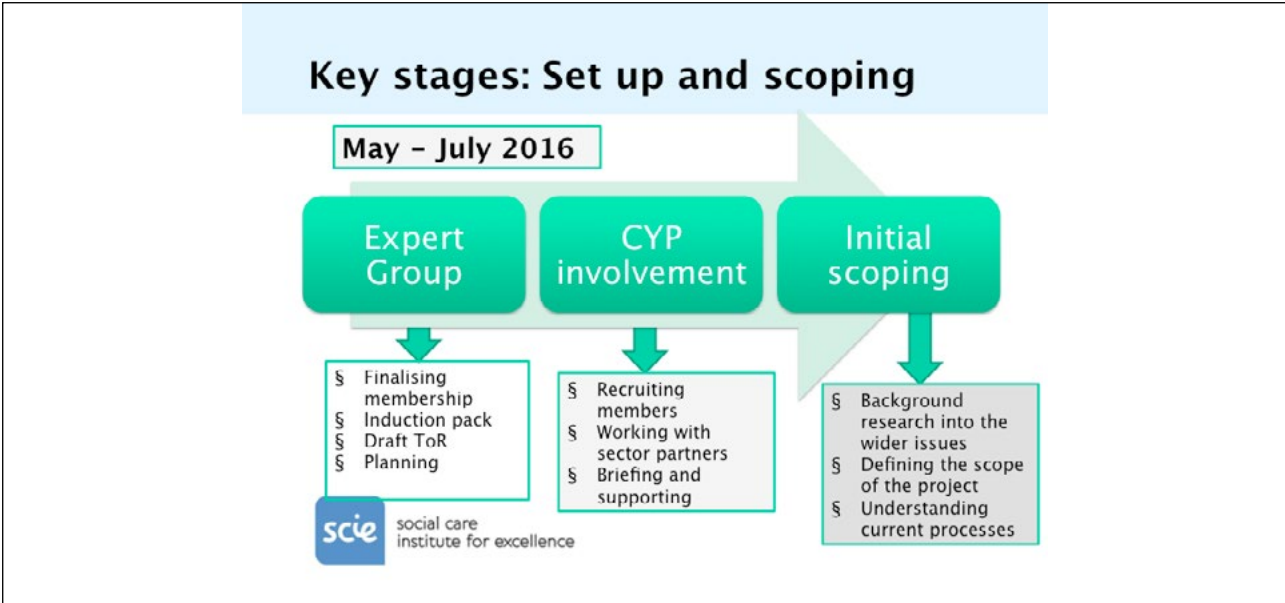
Key stages: Set up and scoping

May – July 2016

Expert Group

CYP involvement

Initial scoping

§ Finalising membership
§ Induction pack
§ Draft ToR
§ Planning

§ Recruiting members
§ Working with sector partners
§ Briefing and supporting

§ Background research into the wider issues
§ Defining the scope of the project
§ Understanding current processes

scie social care institute for excellence